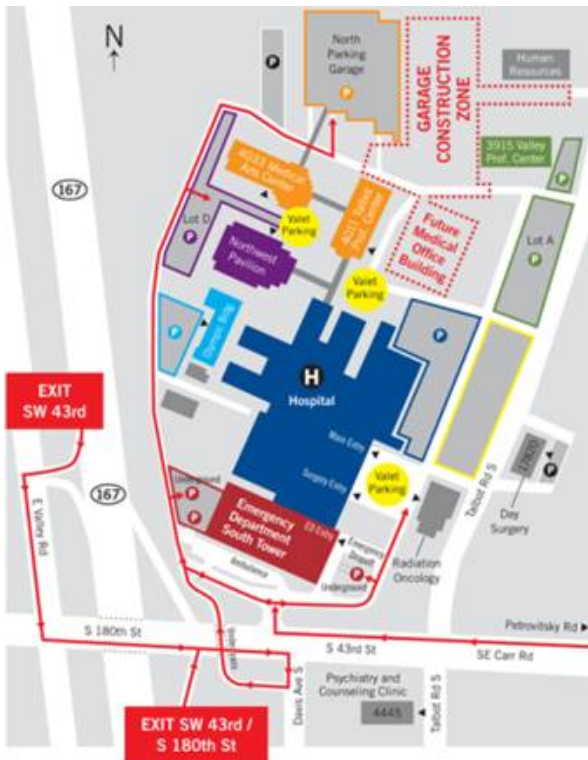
N

North Parking Garage

GARAGE CONSTRUCTION ZONE

Human Resources

3915 Valley Prof. Center

4033 Medical Arts Center

4011 Talbot Prof. Center

Valet Parking

Future Medical Office Building

Lot D

Northwest Pavilion

Valet Parking

Lot A

167

Carlson Bldg

H

Hospital

Main Entry

Surgery Entry

Valet Parking

EXIT SW 43rd

167

Underground

Emergency Department South Tower

ED Entry

Emergency Dropoff

Underground

Radiation Oncology

Talbot Rd S

17800

Day Surgery

E Valley Rd

Ambulance

S 180th St

Petrovitsky Rd

S 43rd St

SE Carr Rd

Davis Ave S

Psychiatry and Counseling Clinic

4445

Talbot Rd S

EXIT SW 43rd / S 180th St